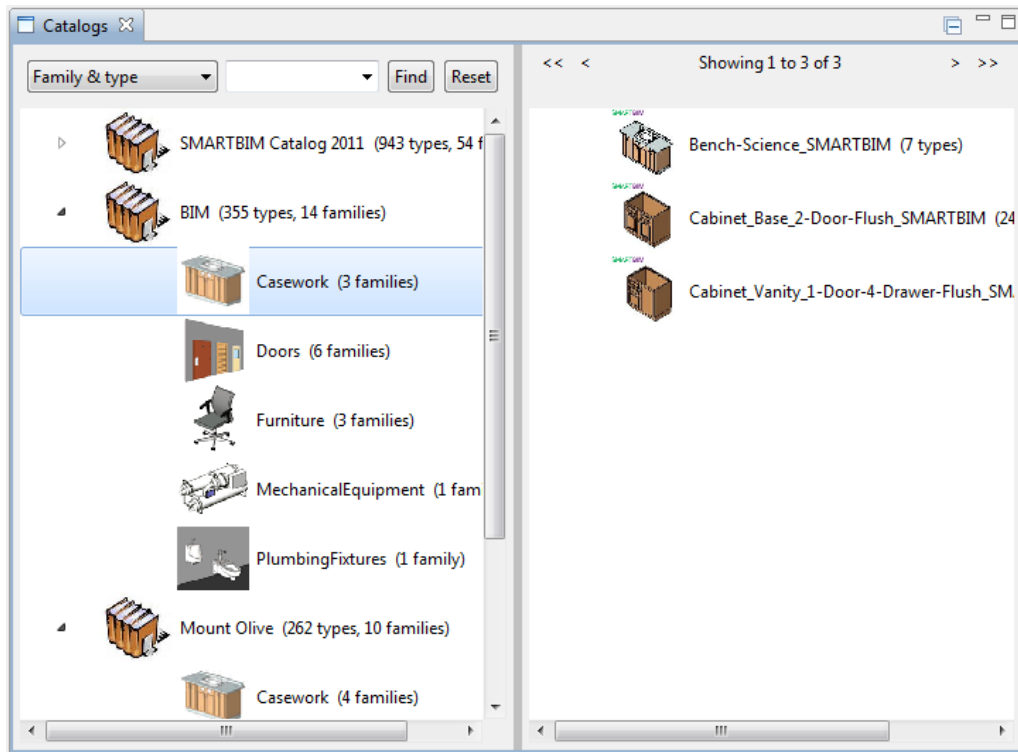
Catalogs

Family & type

Find

Reset

SMARTBIM Catalog 2011 (943 types, 54 f

BIM (355 types, 14 families)

Casework (3 families)

Doors (6 families)

Furniture (3 families)

MechanicalEquipment (1 fam

PlumbingFixtures (1 family)

Mount Olive (262 types, 10 families)

Casework (4 families)

<< <

Showing 1 to 3 of 3

> >>

Bench-Science_SMARTBIM (7 types)

Cabinet_Base_2-Door-Flush_SMARTBIM (24

Cabinet_Vanity_1-Door-4-Drawer-Flush_SM.